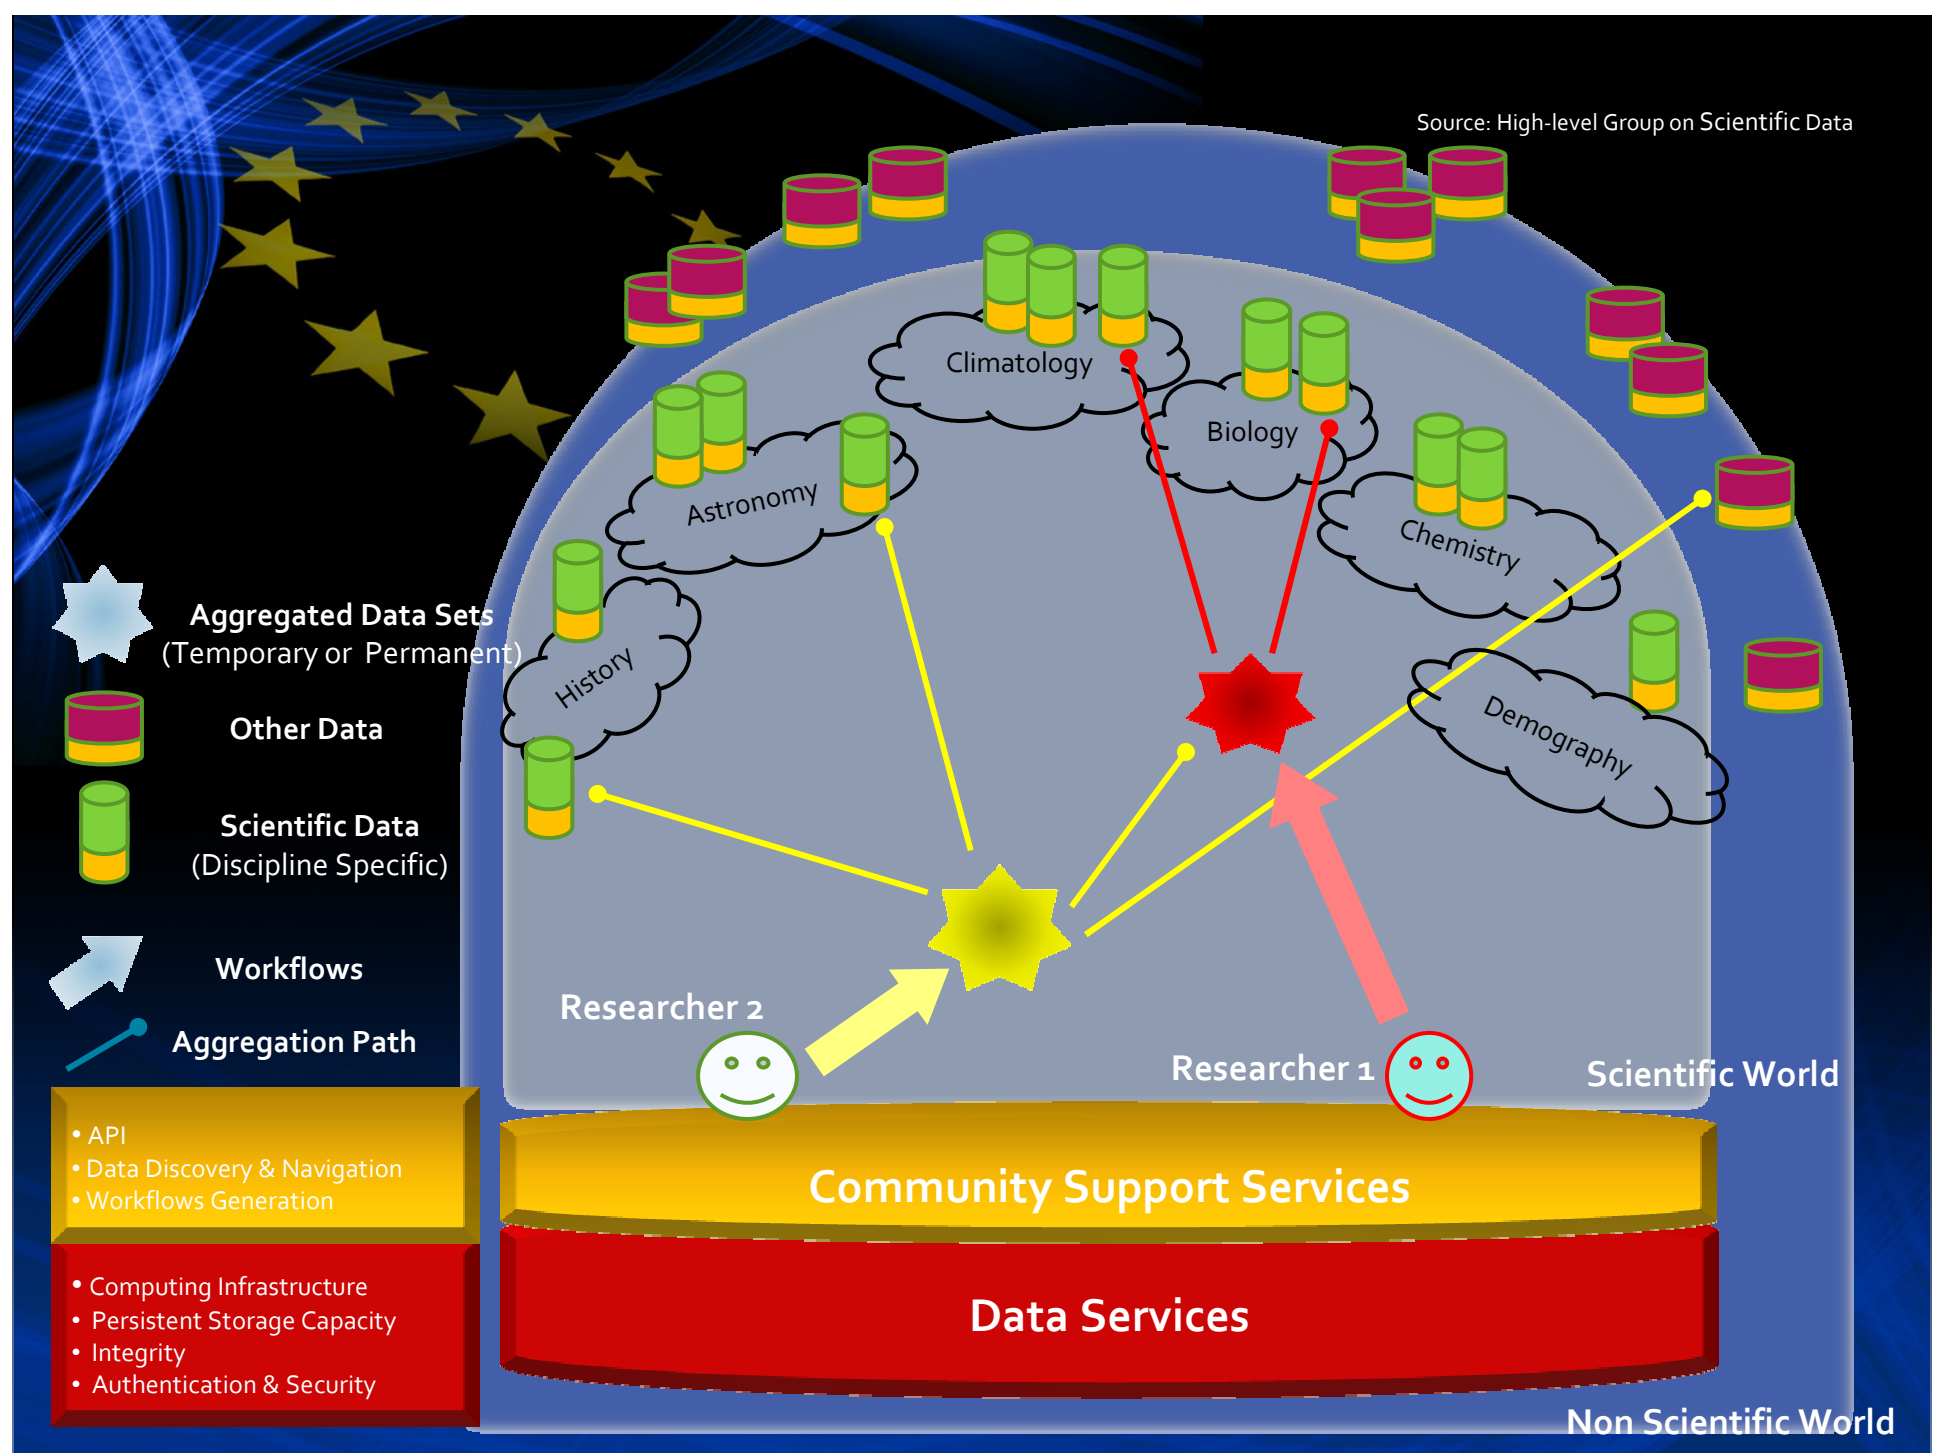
Source: High-level Group on Scientific Data

Climatology

Biology

Astronomy

Chemistry

History

Demography

Aggregated Data Sets
(Temporary or Permanent)

Other Data

Scientific Data
(Discipline Specific)

Workflows

Aggregation Path

Researcher 2

Researcher 1

Scientific World

• API
• Data Discovery & Navigation
• Workflows Generation

Community Support Services

• Computing Infrastructure
• Persistent Storage Capacity
• Integrity
• Authentication & Security

Data Services

Non Scientific World